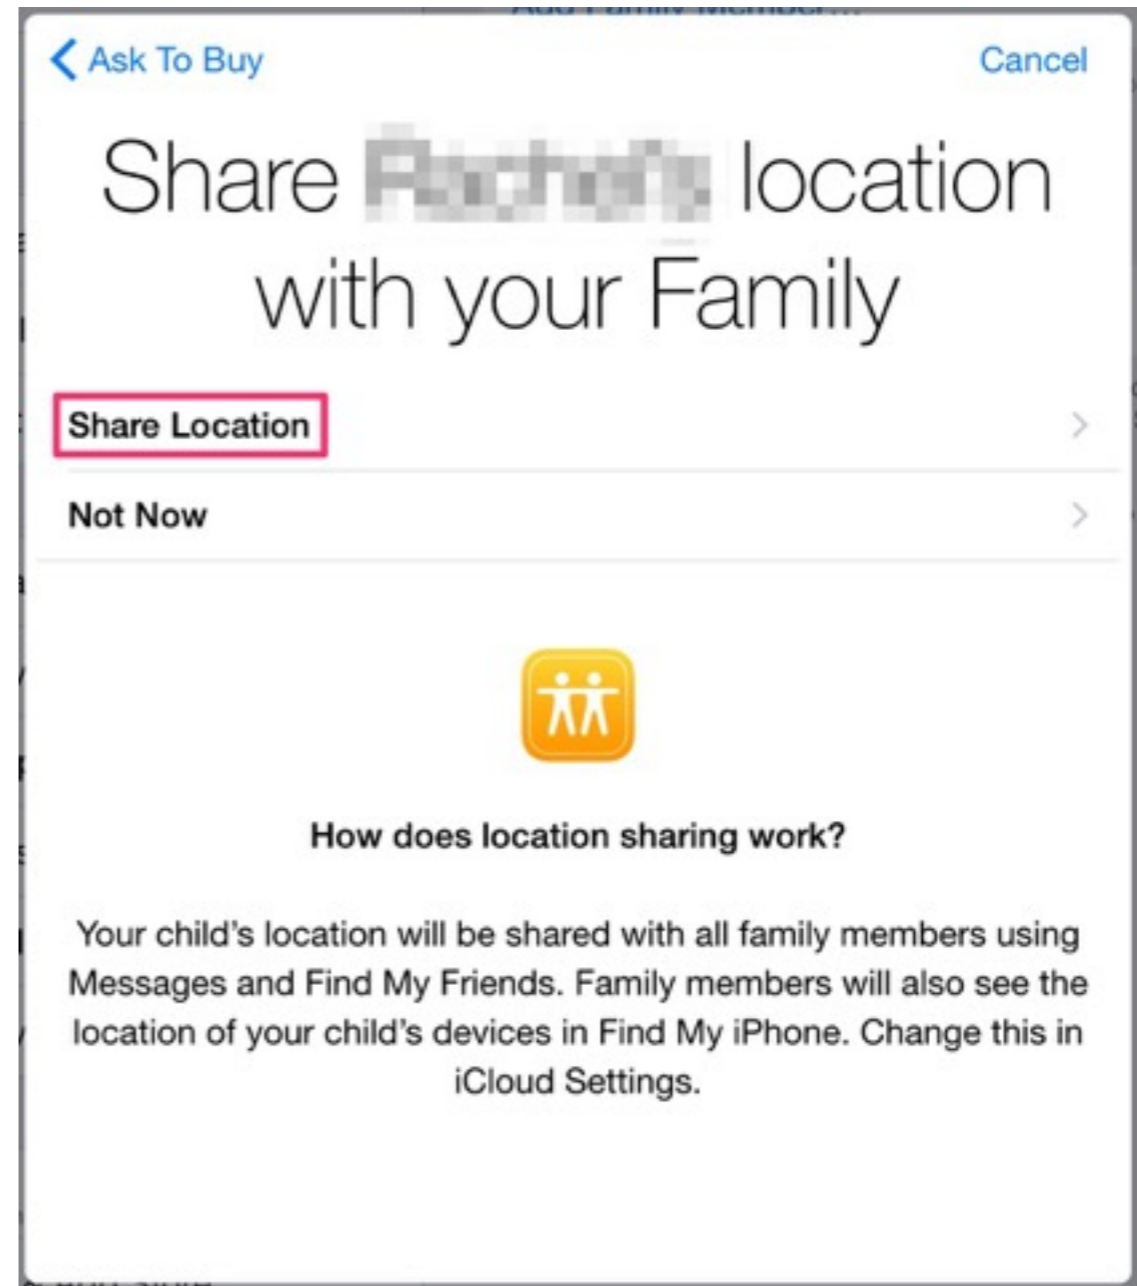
Add Family Member...

Ask To Buy

Cancel

Share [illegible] location with your Family

Share Location

Not Now

How does location sharing work?

Your child's location will be shared with all family members using Messages and Find My Friends. Family members will also see the location of your child's devices in Find My iPhone. Change this in iCloud Settings.